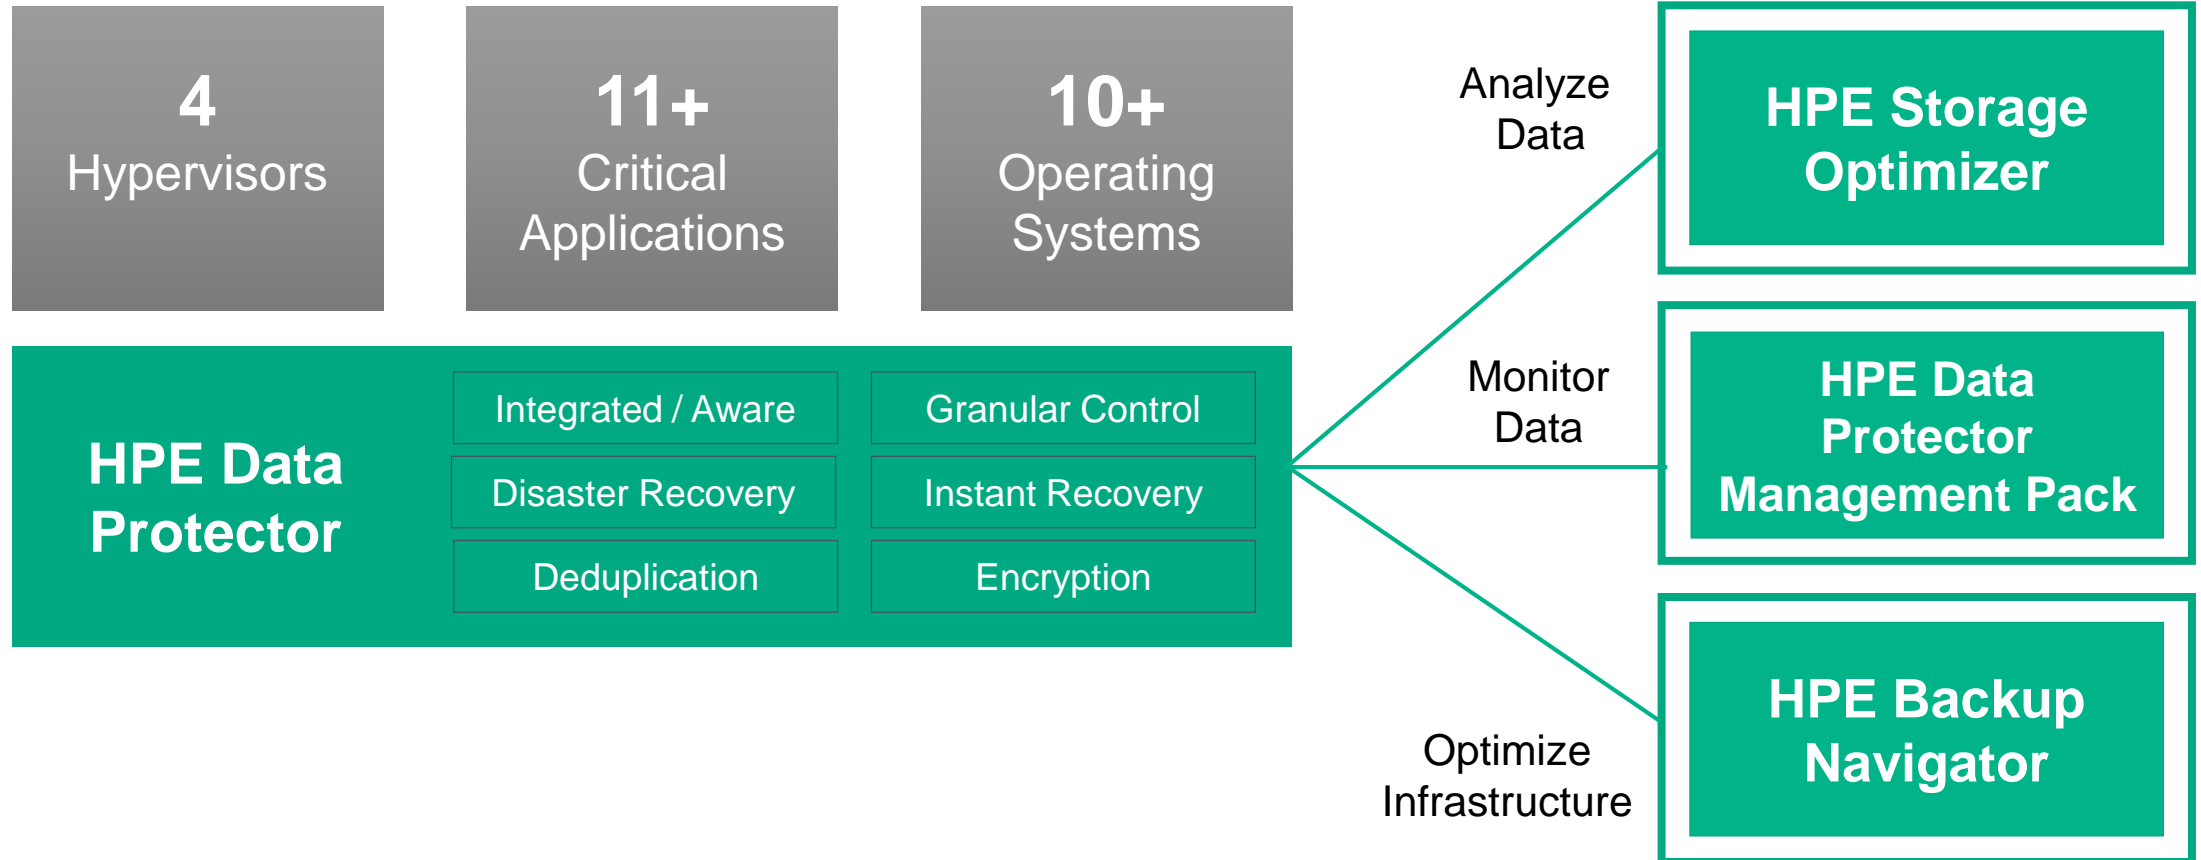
4
Hypervisors

11+
Critical Applications

10+
Operating Systems

Analyze Data

HPE Storage Optimizer

HPE Data Protector

Integrated / Aware

Granular Control

Disaster Recovery

Instant Recovery

Deduplication

Encryption

Monitor Data

HPE Data Protector Management Pack

Optimize Infrastructure

HPE Backup Navigator